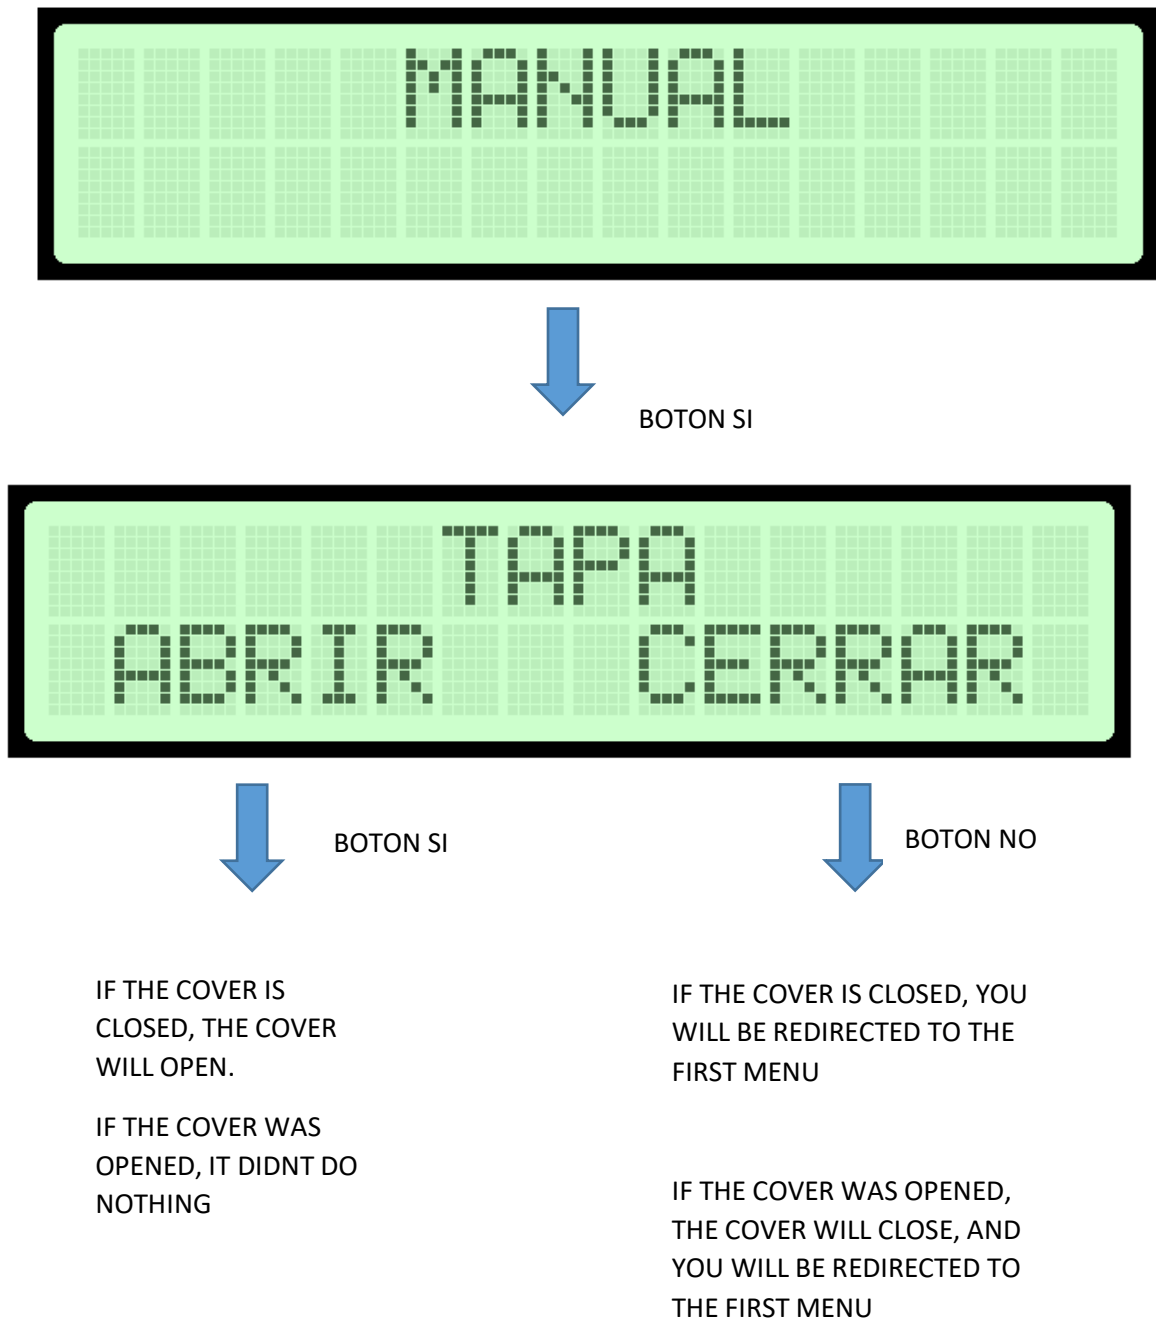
MANUAL

BOTON SI

TAPA
ABRIR CERRAR

BOTON SI

BOTON NO

IF THE COVER IS CLOSED, THE COVER WILL OPEN.

IF THE COVER WAS OPENED, IT DIDNT DO NOTHING

IF THE COVER IS CLOSED, YOU WILL BE REDIRECTED TO THE FIRST MENU

IF THE COVER WAS OPENED, THE COVER WILL CLOSE, AND YOU WILL BE REDIRECTED TO THE FIRST MENU